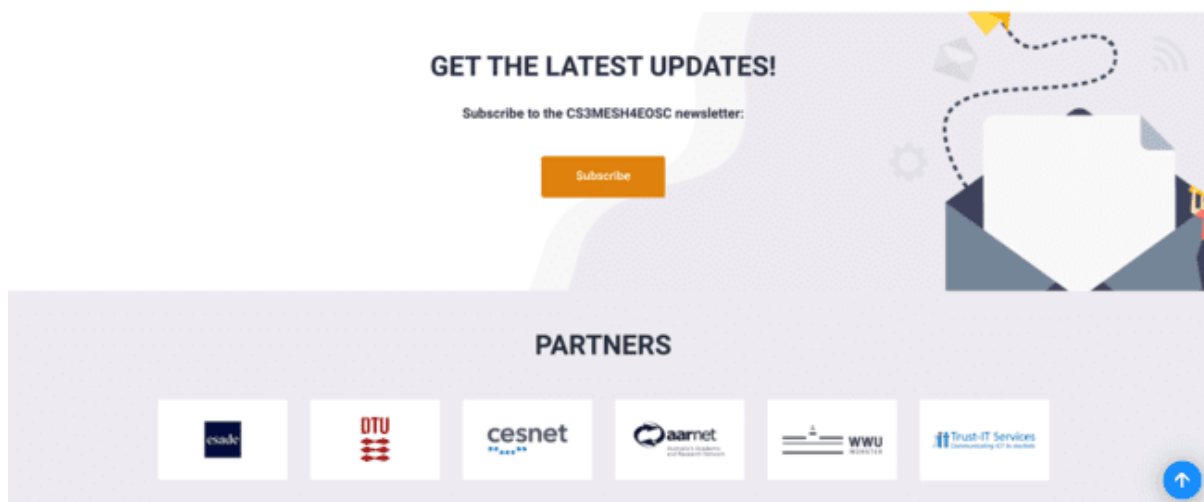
GET THE LATEST UPDATES!

Subscribe to the CS3MESH4EOSC newsletter:

Subscribe

PARTNERS

esade

DTU

cesnet

aarnet
Australia's Academic and Research Network

WWU
MÜNSTER

Trust-IT Services
Communicating ICT to excellence